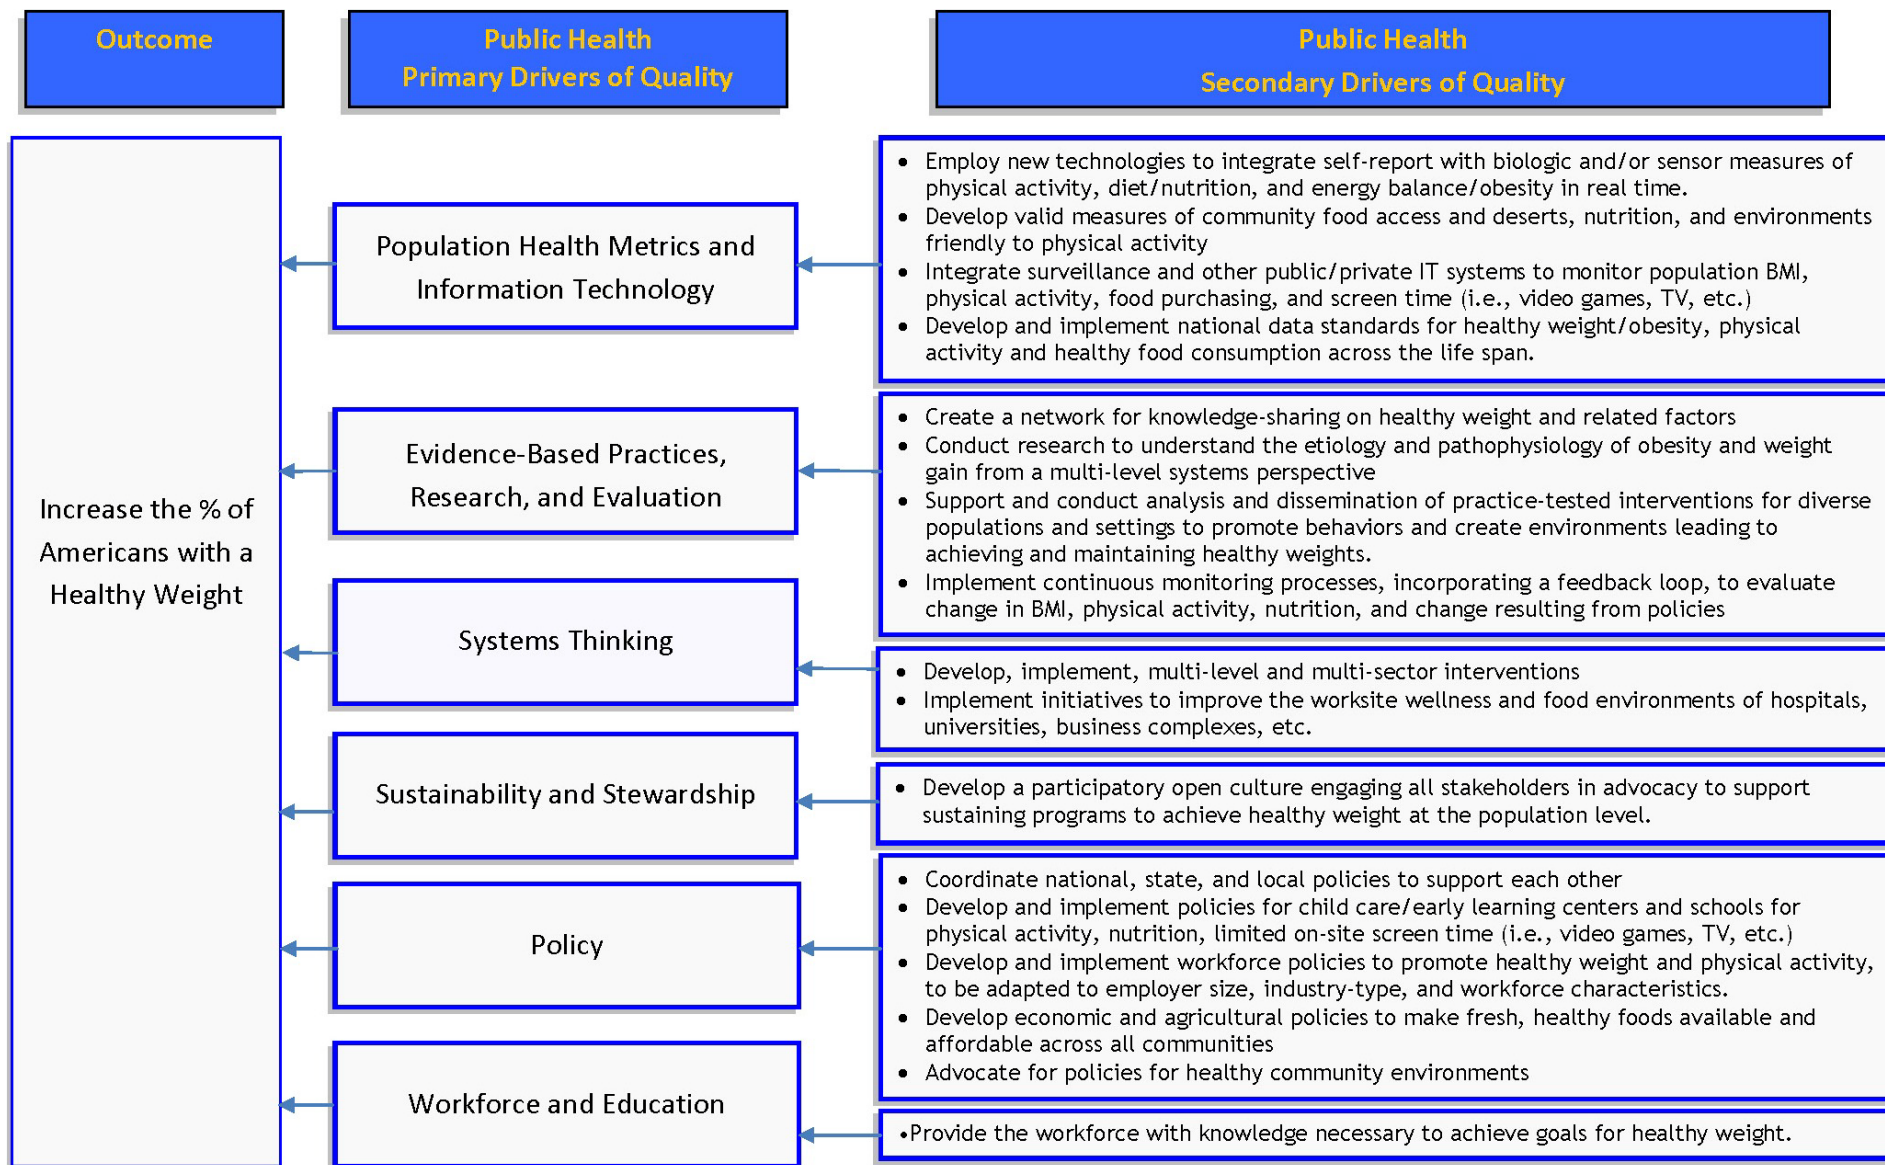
Outcome

Public Health
Primary Drivers of Quality

Public Health
Secondary Drivers of Quality

Increase the % of Americans with a Healthy Weight

Population Health Metrics and Information Technology

- Employ new technologies to integrate self-report with biologic and/or sensor measures of physical activity, diet/nutrition, and energy balance/obesity in real time.
- Develop valid measures of community food access and deserts, nutrition, and environments friendly to physical activity
- Integrate surveillance and other public/private IT systems to monitor population BMI, physical activity, food purchasing, and screen time (i.e., video games, TV, etc.)
- Develop and implement national data standards for healthy weight/obesity, physical activity and healthy food consumption across the life span.

Evidence-Based Practices, Research, and Evaluation

- Create a network for knowledge-sharing on healthy weight and related factors
- Conduct research to understand the etiology and pathophysiology of obesity and weight gain from a multi-level systems perspective
- Support and conduct analysis and dissemination of practice-tested interventions for diverse populations and settings to promote behaviors and create environments leading to achieving and maintaining healthy weights.
- Implement continuous monitoring processes, incorporating a feedback loop, to evaluate change in BMI, physical activity, nutrition, and change resulting from policies

Systems Thinking

- Develop, implement, multi-level and multi-sector interventions
- Implement initiatives to improve the worksite wellness and food environments of hospitals, universities, business complexes, etc.

Sustainability and Stewardship

- Develop a participatory open culture engaging all stakeholders in advocacy to support sustaining programs to achieve healthy weight at the population level.

Policy

- Coordinate national, state, and local policies to support each other
- Develop and implement policies for child care/early learning centers and schools for physical activity, nutrition, limited on-site screen time (i.e., video games, TV, etc.)
- Develop and implement workforce policies to promote healthy weight and physical activity, to be adapted to employer size, industry-type, and workforce characteristics.
- Develop economic and agricultural policies to make fresh, healthy foods available and affordable across all communities
- Advocate for policies for healthy community environments

Workforce and Education

•Provide the workforce with knowledge necessary to achieve goals for healthy weight.